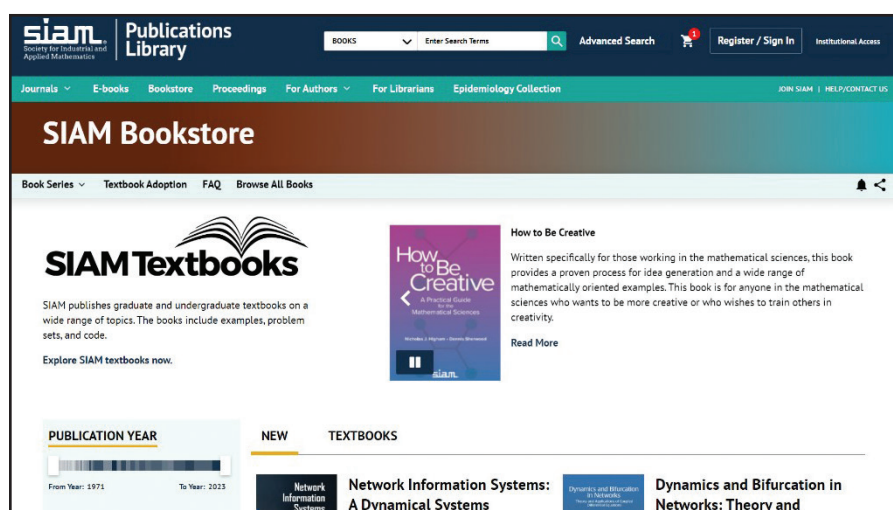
siam. Society for Industrial and Applied Mathematics

Publications Library

BOOKS

Enter Search Terms

Advanced Search

1

Register / Sign In

Institutional Access

Journals

E-books

Bookstore

Proceedings

For Authors

For Librarians

Epidemiology Collection

JOIN SIAM | HELP/CONTACT US

SIAM Bookstore

Book Series

Textbook Adoption

FAQ

Browse All Books

SIAM Textbooks

SIAM publishes graduate and undergraduate textbooks on a wide range of topics. The books include examples, problem sets, and code.

Explore SIAM textbooks now.

How to Be Creative
A Practical Guide for the Mathematical Sciences
Nicholas J. Higham • Dennis Sherwood
siam.

How to Be Creative

Written specifically for those working in the mathematical sciences, this book provides a proven process for idea generation and a wide range of mathematically oriented examples. This book is for anyone in the mathematical sciences who wants to be more creative or who wishes to train others in creativity.

Read More

PUBLICATION YEAR

From Year: 1971

To Year: 2023

NEW

TEXTBOOKS

Network Information Systems

Network Information Systems: A Dynamical Systems

Dynamics and Bifurcation in Networks

Dynamics and Bifurcation in Networks: Theory and